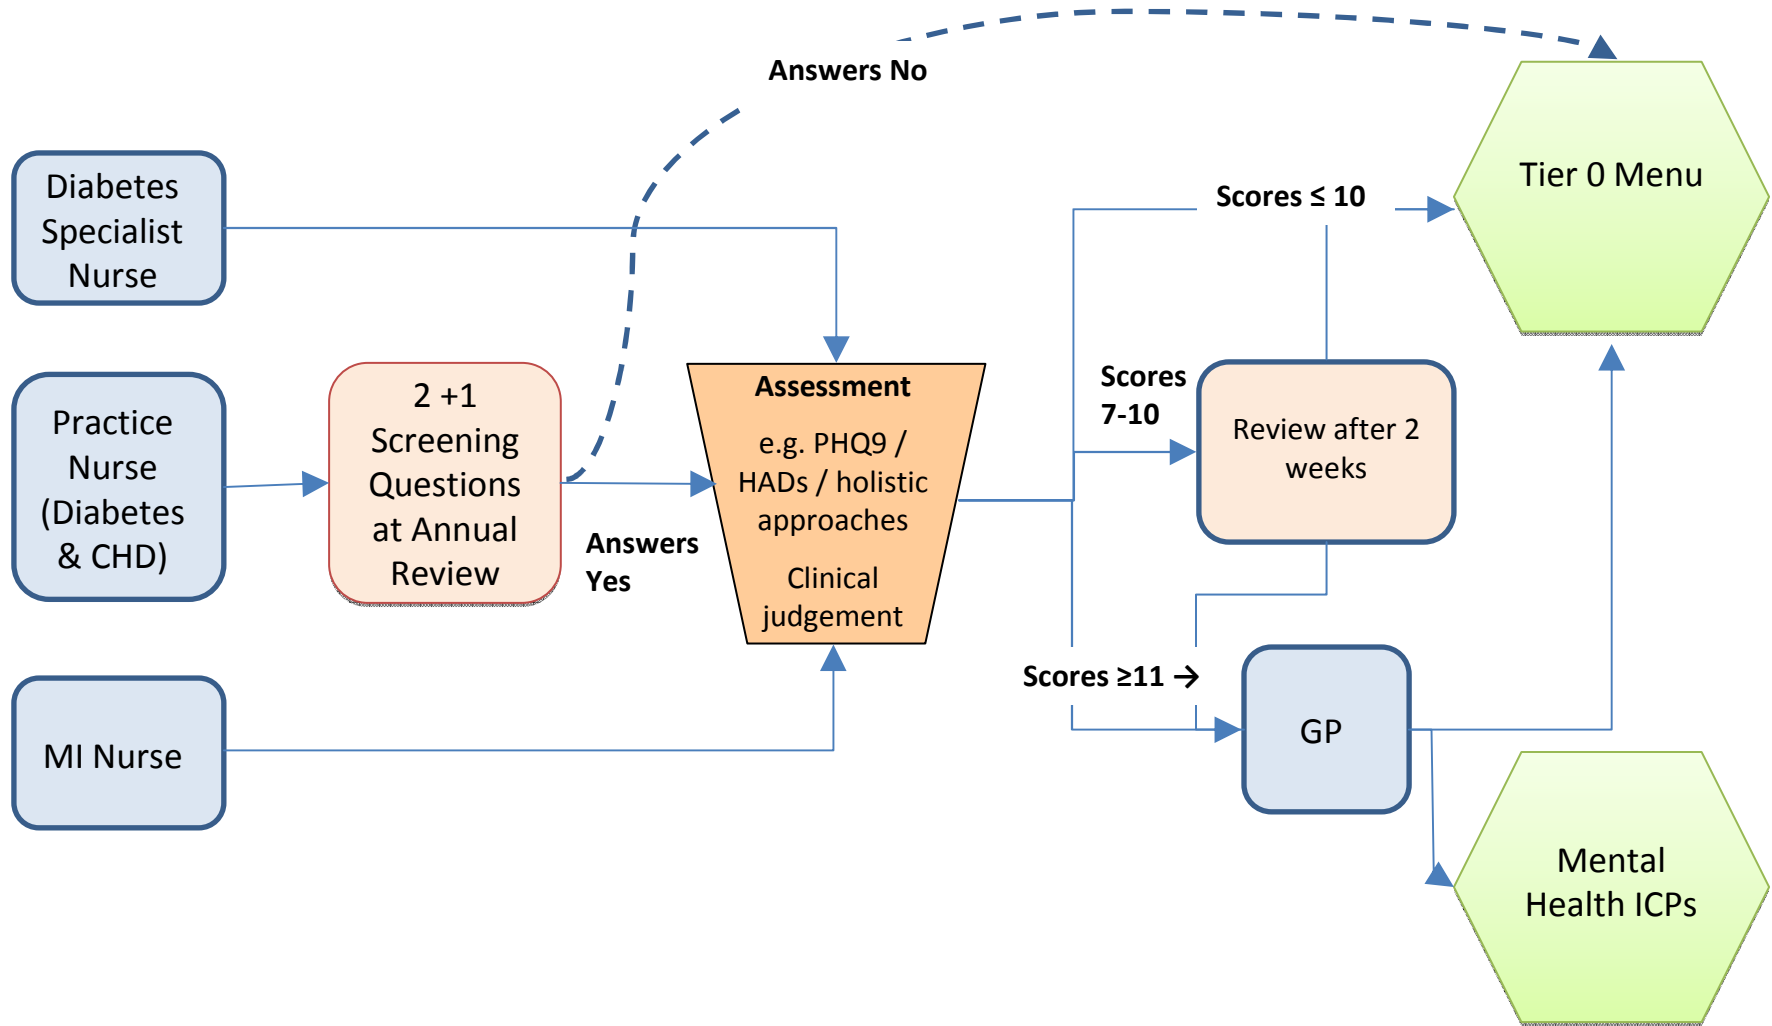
Answers No

Diabetes Specialist Nurse

Practice Nurse (Diabetes & CHD)

MI Nurse

2 +1 Screening Questions at Annual Review

Answers Yes

Assessment

e.g. PHQ9 / HADs / holistic approaches

Clinical judgement

Scores ≤ 10

Scores 7-10

Review after 2 weeks

Scores ≥11 →

GP

Tier 0 Menu

Mental Health ICPs